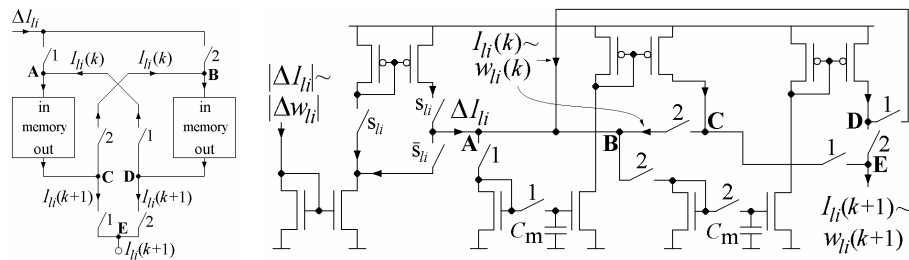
$\Delta I_{li}$
1
2
A
$I_{li}(k)$
$I_{li}(k)$
B
in
memory
out
in
memory
out
2
1
C
D
$I_{li}(k+1)$
$I_{li}(k+1)$
1
2
E
$I_{li}(k+1)$

$|\Delta I_{li}|\sim$
$|\Delta w_{li}|$
$s_{li}$
$s_{li}$
$\bar{s}_{li}$
$\Delta I_{li}$
A
1
1
$C_m$
$I_{li}(k)\sim$
$w_{li}(k)$
B
2
2
C
2
$C_m$
1
D
1
2
E
$I_{li}(k+1)\sim$
$w_{li}(k+1)$